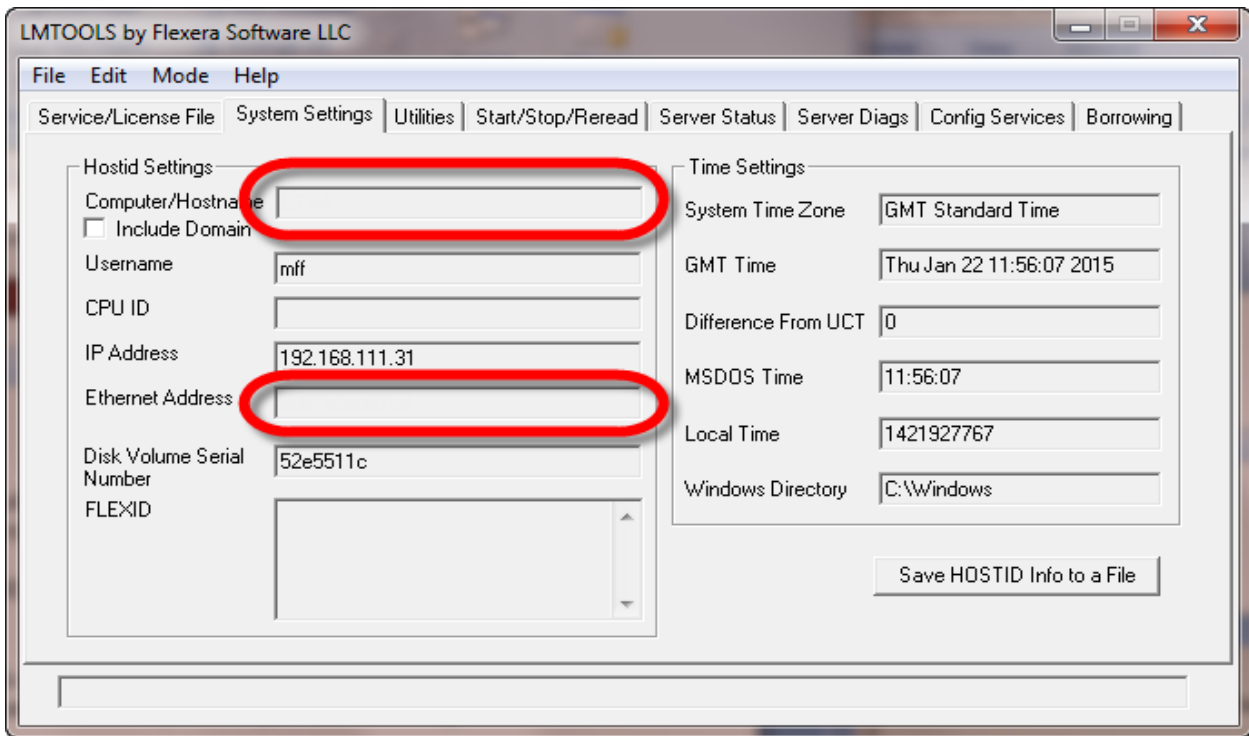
LMTOOLS by Flexera Software LLC

File Edit Mode Help

Service/License File | System Settings | Utilities | Start/Stop/Reread | Server Status | Server Diags | Config Services | Borrowing

Hostid Settings

Computer/Hostname

Include Domain

Username mff

CPU ID

IP Address 192.168.111.31

Ethernet Address

Disk Volume Serial Number 52e5511c

FLEXID

Time Settings

System Time Zone GMT Standard Time

GMT Time Thu Jan 22 11:56:07 2015

Difference From UCT 0

MSDOS Time 11:56:07

Local Time 1421927767

Windows Directory C:\Windows

Save HOSTID Info to a File